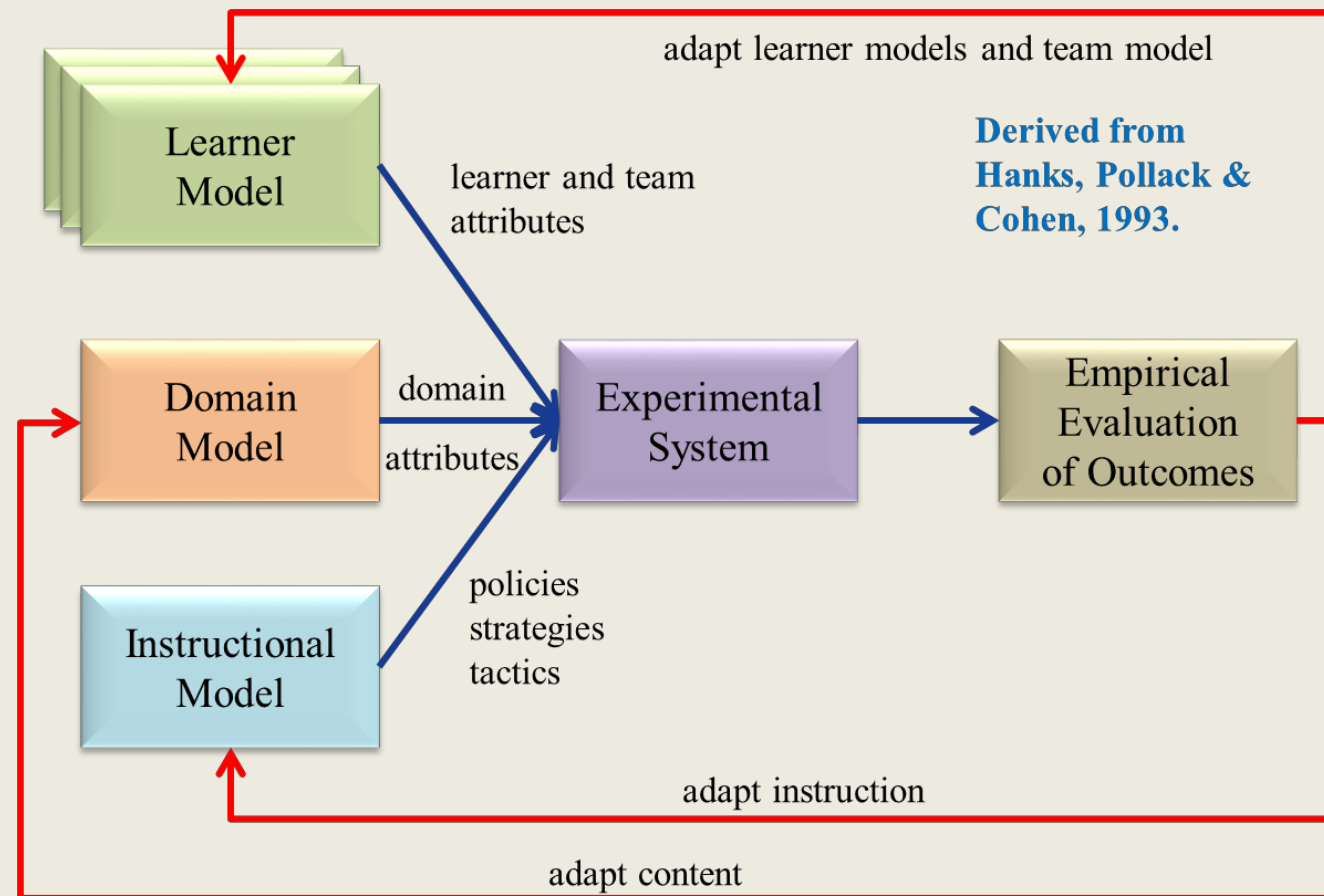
adapt learner models and team model

Learner Model

learner and team attributes

Derived from Hanks, Pollack & Cohen, 1993.

Domain Model

domain attributes

Experimental System

Empirical Evaluation of Outcomes

Instructional Model

policies
strategies
tactics

adapt instruction

adapt content